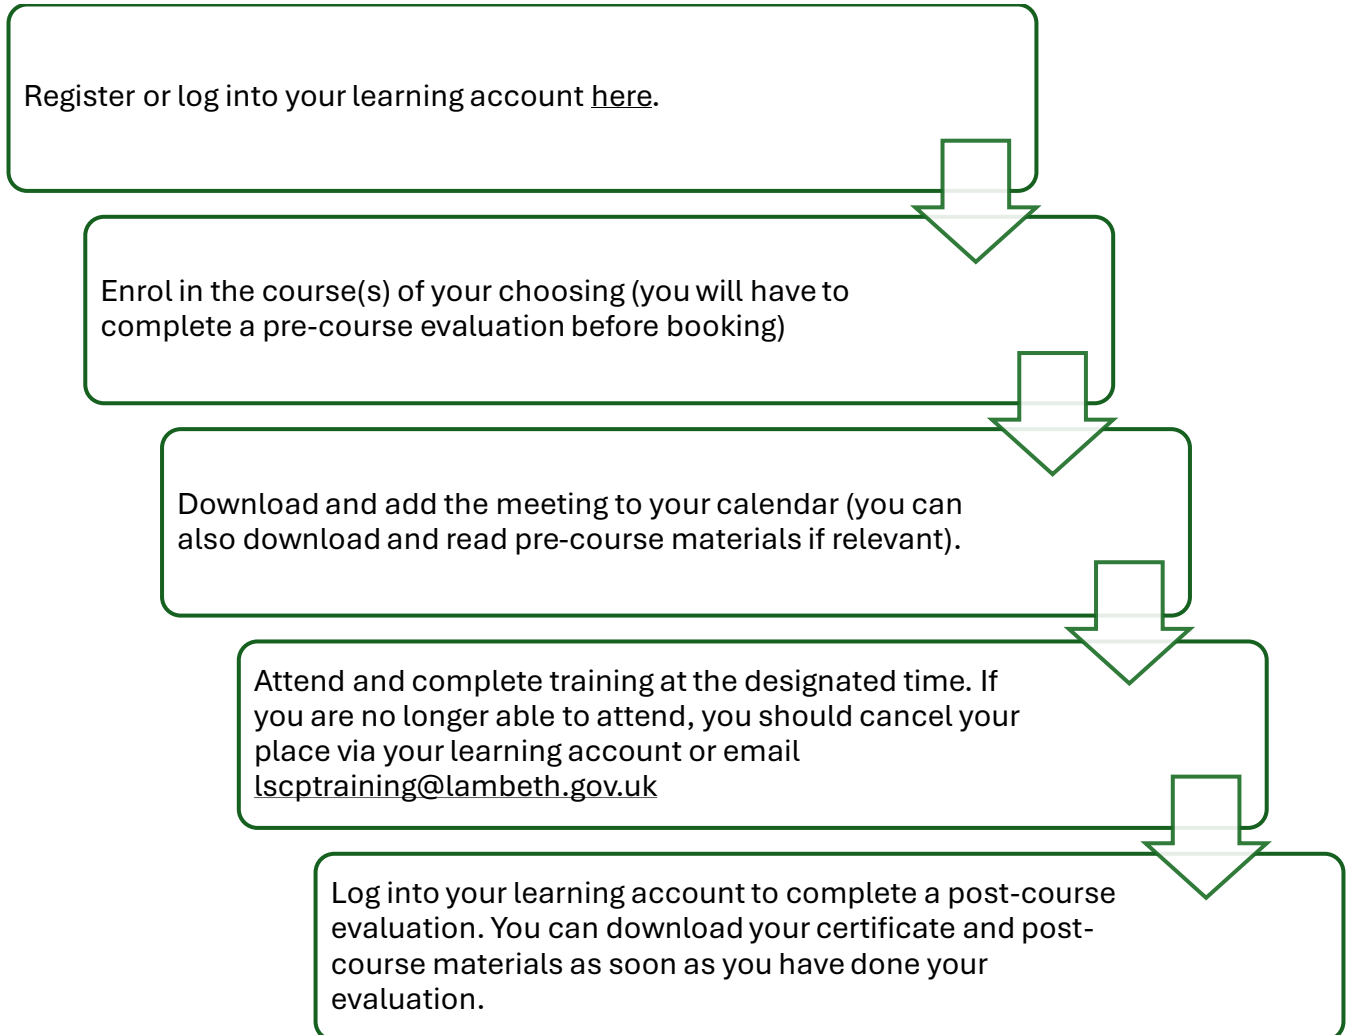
Register or log into your learning account here.

Enrol in the course(s) of your choosing (you will have to complete a pre-course evaluation before booking)

Download and add the meeting to your calendar (you can also download and read pre-course materials if relevant).

Attend and complete training at the designated time. If you are no longer able to attend, you should cancel your place via your learning account or email lscptraining@lambeth.gov.uk

Log into your learning account to complete a post-course evaluation. You can download your certificate and post-course materials as soon as you have done your evaluation.